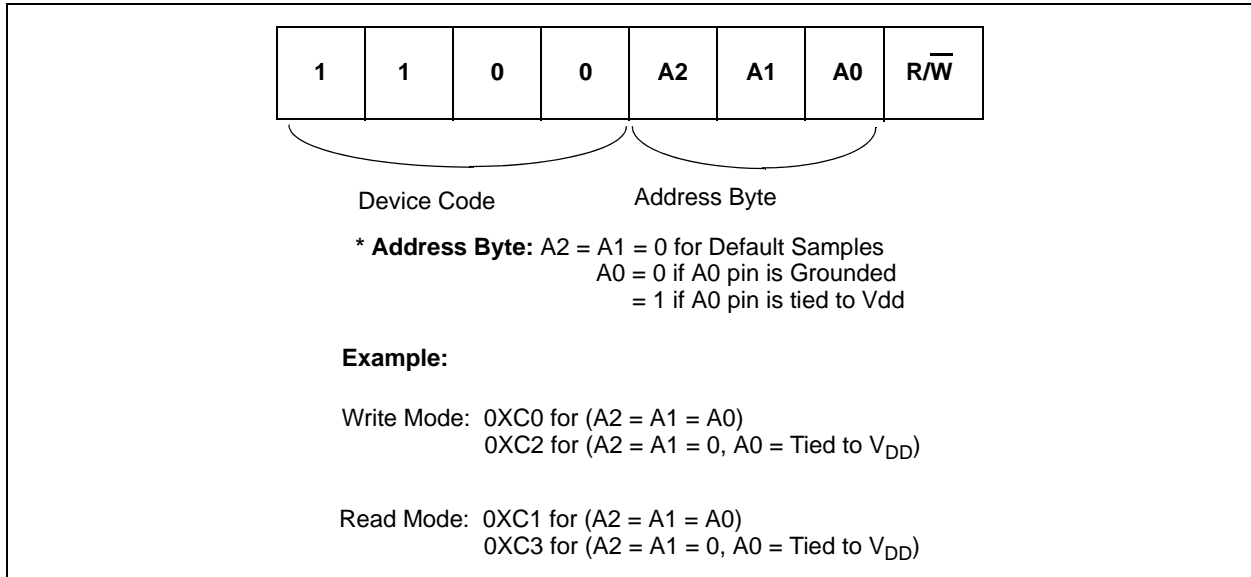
| 1 | 1 | 0 | 0 | A2 | A1 | A0 | R/$\overline{W}$ |
|---|---|---|---|---|---|---|---|

Device Code

Address Byte

**\* Address Byte:** A2 = A1 = 0 for Default Samples
A0 = 0 if A0 pin is Grounded
= 1 if A0 pin is tied to Vdd

**Example:**

Write Mode: 0XC0 for (A2 = A1 = A0)
0XC2 for (A2 = A1 = 0, A0 = Tied to $V_{DD}$)

Read Mode: 0XC1 for (A2 = A1 = A0)
0XC3 for (A2 = A1 = 0, A0 = Tied to $V_{DD}$)